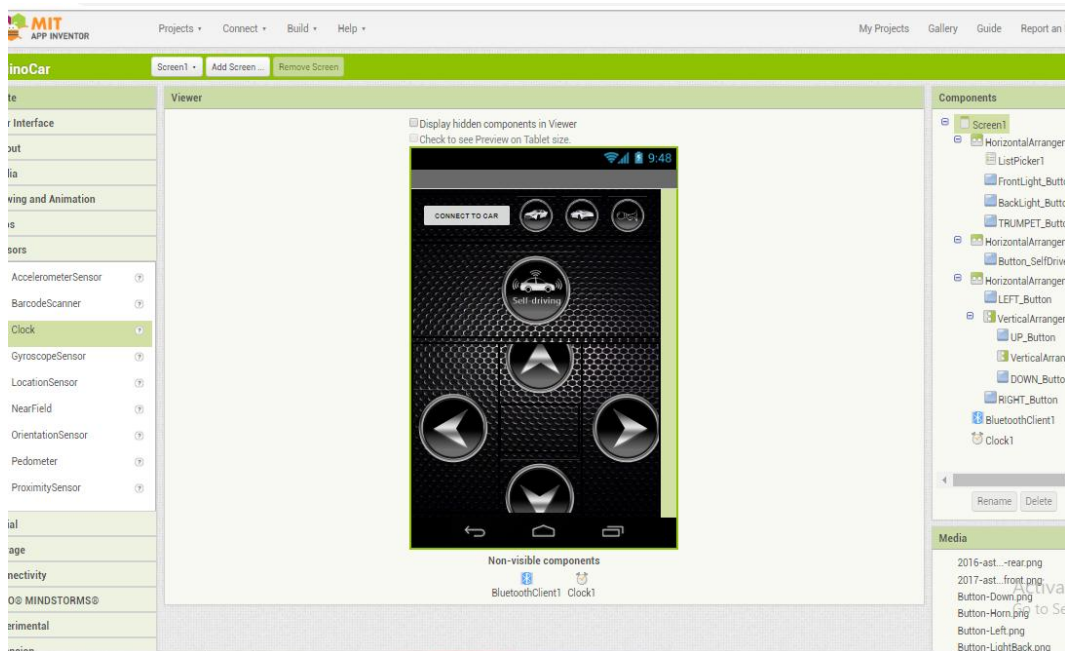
MIT APP INVENTOR

Projects ▾ Connect ▾ Build ▾ Help ▾

My Projects Gallery Guide Report an

inoCar

Screen1 ▾ Add Screen ... Remove Screen

te

r Interface

out

lia

wing and Animation

s

sors

AccelerometerSensor

BarcodeScanner

Clock

GyroscopeSensor

LocationSensor

NearField

OrientationSensor

Pedometer

ProximitySensor

ial

age

nectivity

O® MINDSTORMS®

erimental

Viewer

Display hidden components in Viewer

Check to see Preview on Tablet size.

9:48

CONNECT TO CAR

Self-driving

Non-visible components

BluetoothClient1 Clock1

Components

Screen1

HorizontalArranger

ListPicker1

FrontLight_Butto

BackLight_Butto

TRUMPET_Butto

HorizontalArranger

Button_SelfDrive

HorizontalArranger

LEFT_Button

VerticalArranger

UP_Button

VerticalArran

DOWN_Butto

RIGHT_Button

BluetoothClient1

Clock1

Rename Delete

Media

2016-ast...-rear.png

2017-ast...front.png

Button-Down.png

Button-Horn.png

Button-Left.png

Button-LightBack.png

Activa

Go to Se